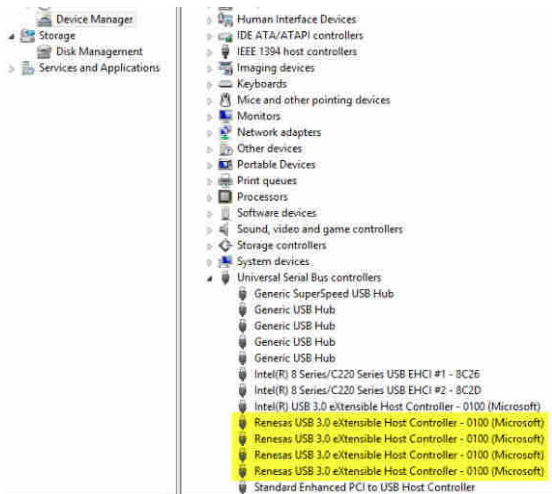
Device Manager
Storage
Disk Management
Services and Applications

Human Interface Devices
IDE ATA/ATAPI controllers
IEEE 1394 host controllers
Imaging devices
Keyboards
Mice and other pointing devices
Monitors
Network adapters
Other devices
Portable Devices
Print queues
Processors
Software devices
Sound, video and game controllers
Storage controllers
System devices
Universal Serial Bus controllers
Generic SuperSpeed USB Hub
Generic USB Hub
Generic USB Hub
Generic USB Hub
Generic USB Hub
Intel(R) 8 Series/C220 Series USB EHCI #1 - 8C26
Intel(R) 8 Series/C220 Series USB EHCI #2 - 8C2D
Intel(R) USB 3.0 eXtensible Host Controller - 0100 (Microsoft)
Renesas USB 3.0 eXtensible Host Controller - 0100 (Microsoft)
Renesas USB 3.0 eXtensible Host Controller - 0100 (Microsoft)
Renesas USB 3.0 eXtensible Host Controller - 0100 (Microsoft)
Renesas USB 3.0 eXtensible Host Controller - 0100 (Microsoft)
Standard Enhanced PCI to USB Host Controller